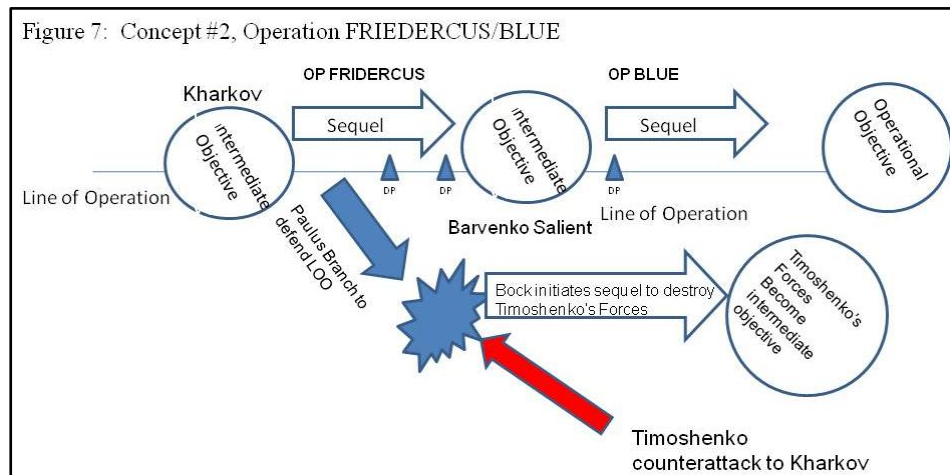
Figure 7: Concept #2, Operation FRIEDERCUS/BLUE

OP FRIDERCUS

OP BLUE

Kharkov

intermediate Objective

Sequel

intermediate Objective

Sequel

Operational Objective

Line of Operation

DP

DP

DP

Line of Operation

Barvenko Salient

Paulus Branch to defend LOO

Bock initiates sequel to destroy Timoshenko's Forces

Timoshenko's Forces Become intermediate objective

Timoshenko counterattack to Kharkov